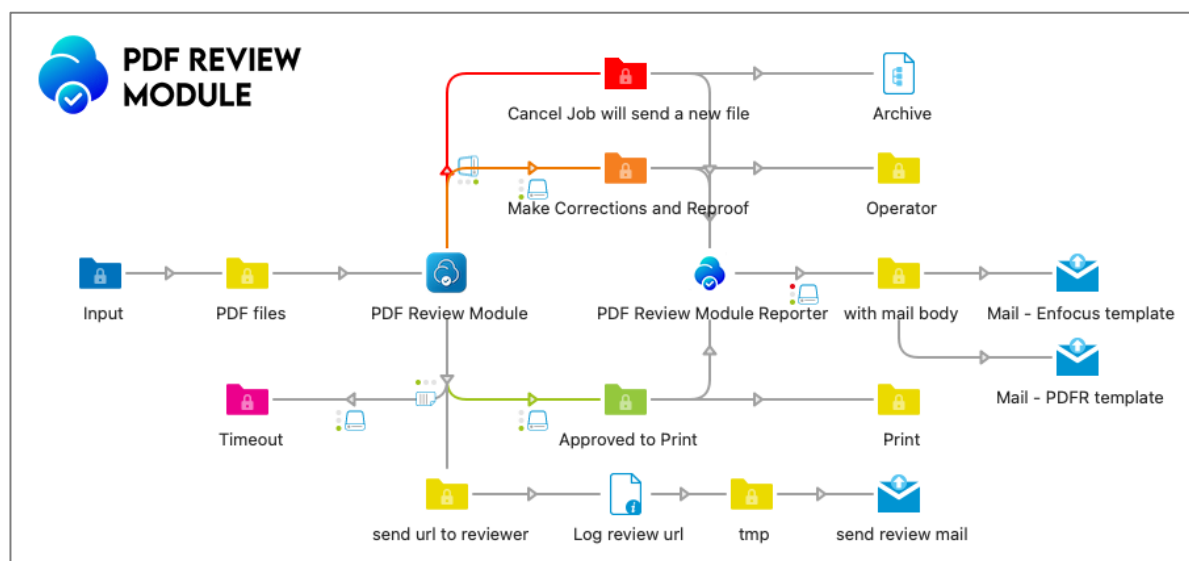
PDF REVIEW MODULE

Cancel Job will send a new file

Archive

Make Corrections and Reproof

Operator

Input

PDF files

PDF Review Module

PDF Review Module Reporter

with mail body

Mail - Enfocus template

Mail - PDFR template

Timeout

Approved to Print

Print

send url to reviewer

Log review url

tmp

send review mail